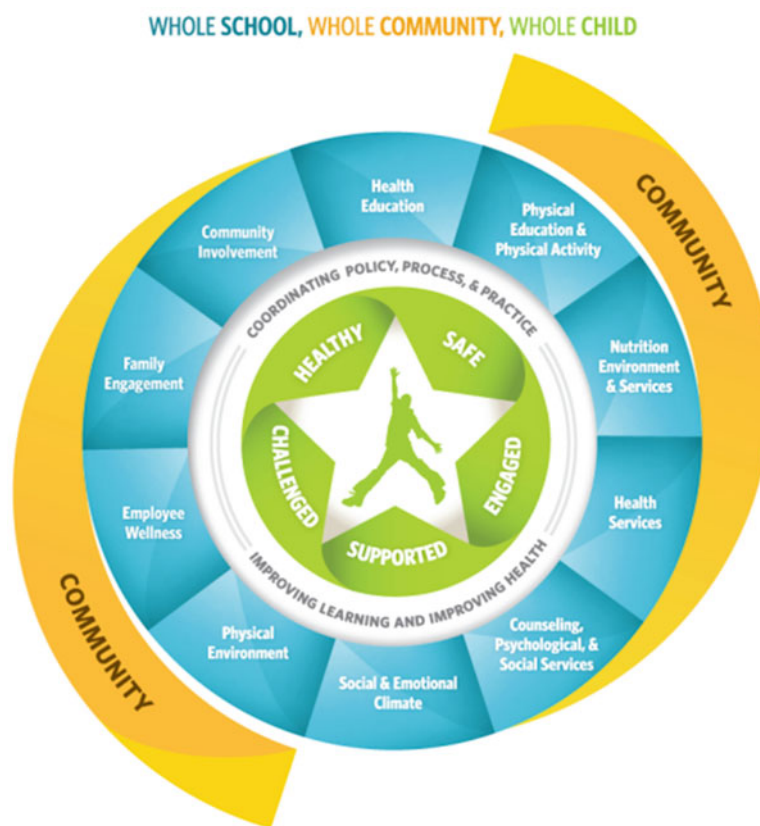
WHOLE SCHOOL, WHOLE COMMUNITY, WHOLE CHILD

COMMUNITY

Health Education

Physical Education & Physical Activity

Nutrition Environment & Services

Health Services

Counseling, Psychological, & Social Services

Social & Emotional Climate

Physical Environment

Employee Wellness

Family Engagement

Community Involvement

COORDINATING POLICY, PROCESS, & PRACTICE

HEALTHY

SAFE

ENGAGED

SUPPORTED

CHALLENGED

IMPROVING LEARNING AND IMPROVING HEALTH

COMMUNITY